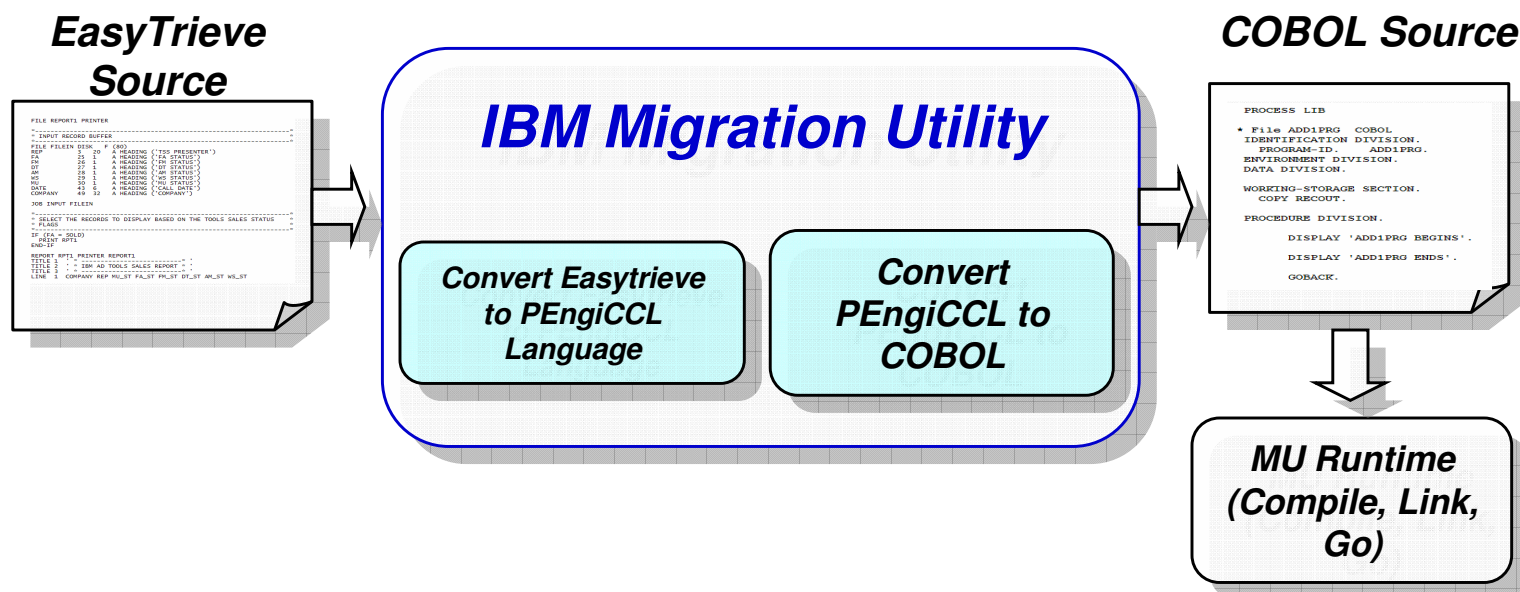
EasyTrieve Source

FILE REPORT1 PRINTER

*------------------------------------------------------------*
* INPUT RECORD BUFFER
*------------------------------------------------------------*
FILE FILEIN DISK F (80)
REP 5 20 A HEADING ('TSS PRESENTER')
FA 25 1 A HEADING ('FA STATUS')
FM 26 1 A HEADING ('FM STATUS')
DT 27 1 A HEADING ('DT STATUS')
AM 28 1 A HEADING ('AM STATUS')
WS 29 1 A HEADING ('WS STATUS')
MU 30 1 A HEADING ('MU STATUS')
DATE 43 6 A HEADING ('CALL DATE')
COMPANY 49 32 A HEADING ('COMPANY')

JOB INPUT FILEIN

*------------------------------------------------------------*
* SELECT THE RECORDS TO DISPLAY BASED ON THE TOOLS SALES STATUS
* FLAGS
*------------------------------------------------------------*
IF (FA = SOLD)
PRINT RPT1
END-IF

REPORT RPT1 PRINTER REPORT1
TITLE 1 ' * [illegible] * '
TITLE 2 ' * IBM AD TOOLS SALES REPORT * '
TITLE 3 ' * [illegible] * '
LINE 1 COMPANY REP MU_ST FA_ST FM_ST DT_ST AM_ST WS_ST

IBM Migration Utility

Convert Easytrieve to PEngiCCL Language

Convert PEngiCCL to COBOL

COBOL Source

PROCESS LIB

* File ADD1PRG COBOL
IDENTIFICATION DIVISION.
PROGRAM-ID. ADD1PRG.
ENVIRONMENT DIVISION.
DATA DIVISION.

WORKING-STORAGE SECTION.
COPY RECOUT.

PROCEDURE DIVISION.

DISPLAY 'ADD1PRG BEGINS'.

DISPLAY 'ADD1PRG ENDS'.

GOBACK.

MU Runtime (Compile, Link, Go)